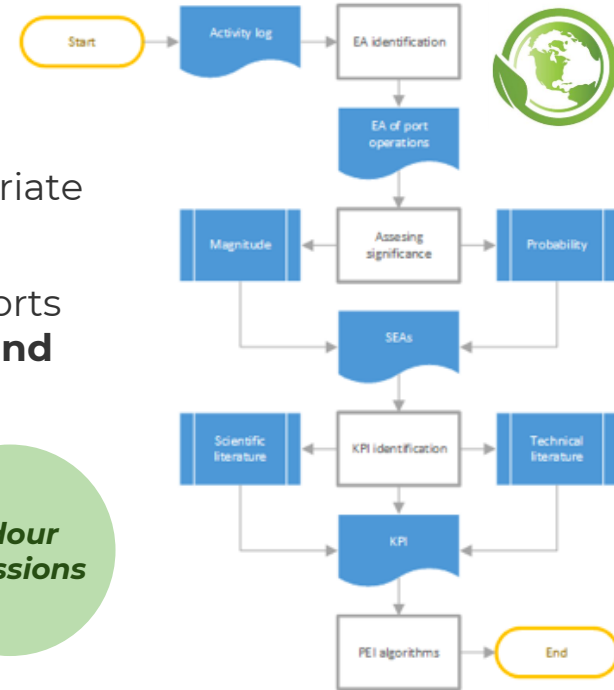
riate

orts
nd

dour
ssions

Start

Activity log

EA identification

EA of port operations

Magnitude

Assesing significance

Probability

SEAs

Scientific literature

KPI identification

Technical literature

KPI

PEI algorithms

End